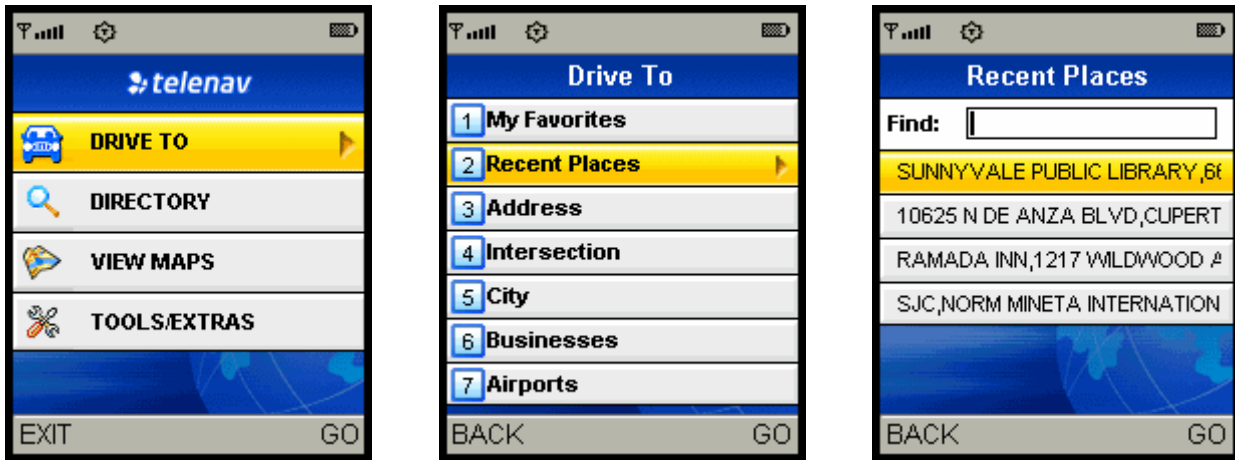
telenav

DRIVE TO

DIRECTORY

VIEW MAPS

TOOLS/EXTRAS

EXIT GO

Drive To

1 My Favorites

2 Recent Places

3 Address

4 Intersection

5 City

6 Businesses

7 Airports

BACK GO

Recent Places

Find:

SUNNYVALE PUBLIC LIBRARY,6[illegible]

10625 N DE ANZA BLVD,CUPERT

RAMADA INN,1217 WILDWOOD A

SJC,NORM MINETA INTERNATION

BACK GO